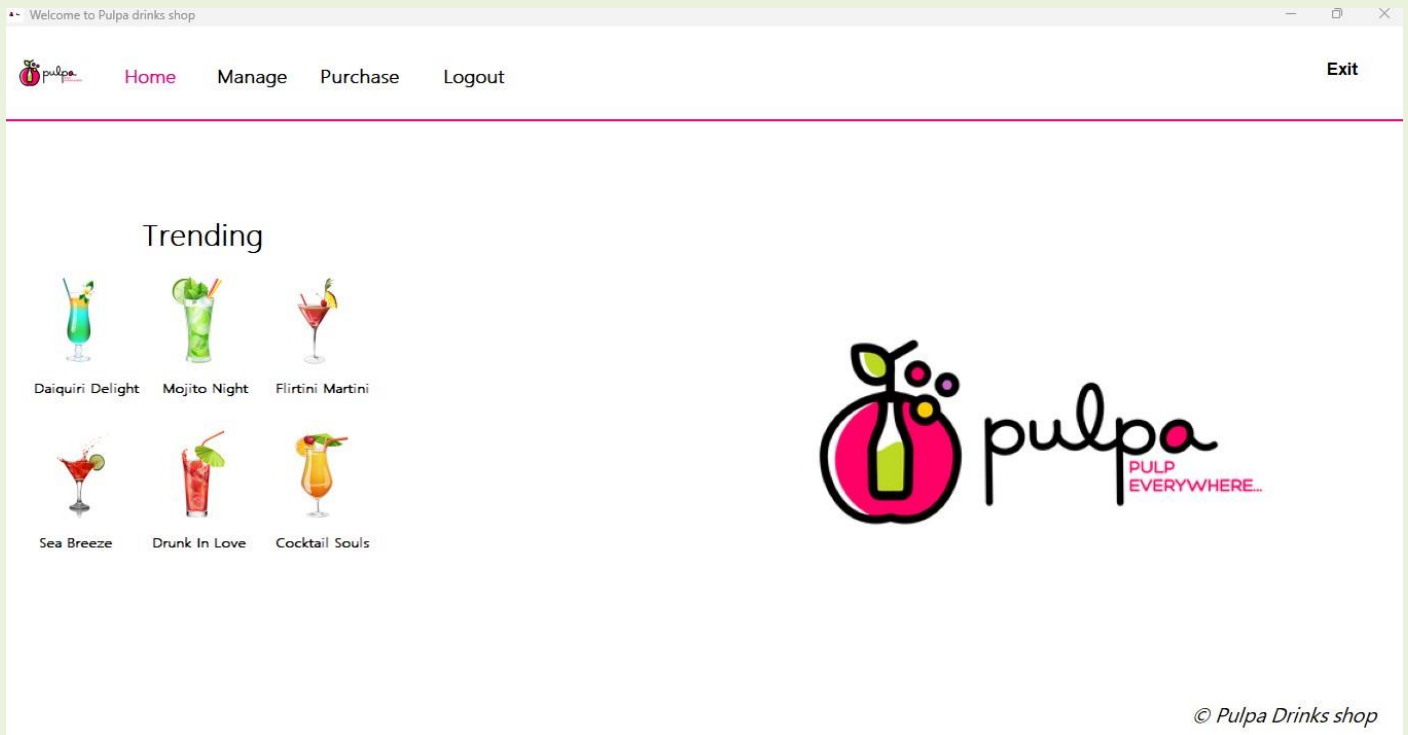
Welcome to Pulpa drinks shop

pulpa

Home Manage Purchase Logout

Exit

Trending

Daiquiri Delight Mojito Night Flirtini Martini

Sea Breeze Drunk In Love Cocktail Souls

pulpa
PULP
EVERYWHERE...

© Pulpa Drinks shop